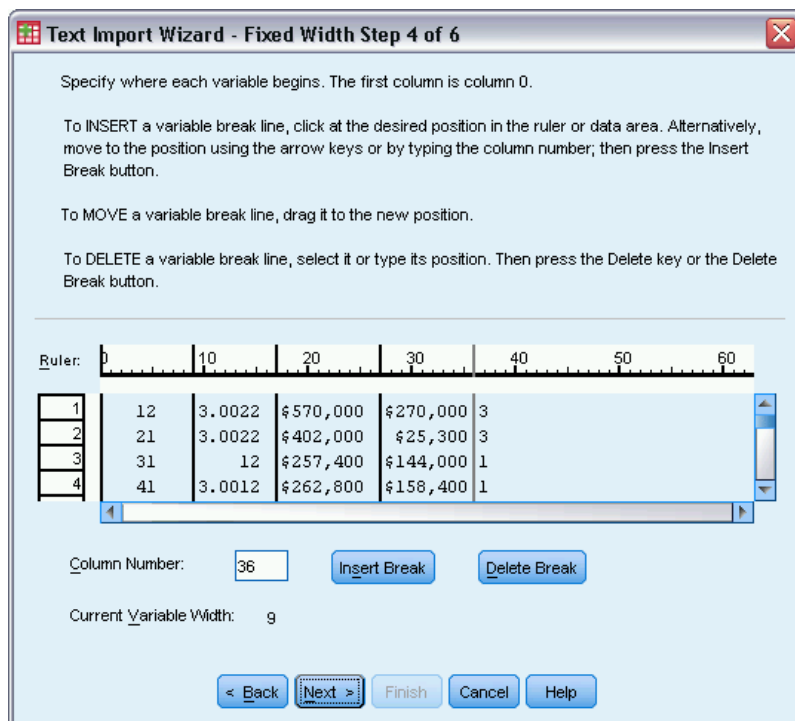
Text Import Wizard - Fixed Width Step 4 of 6

Specify where each variable begins. The first column is column 0.

To INSERT a variable break line, click at the desired position in the ruler or data area. Alternatively, move to the position using the arrow keys or by typing the column number; then press the Insert Break button.

To MOVE a variable break line, drag it to the new position.

To DELETE a variable break line, select it or type its position. Then press the Delete key or the Delete Break button.

Ruler: 0 10 20 30 40 50 60

| | | | | | |
|---|---|---|---|---|---|
| 1 | 12 | 3.0022 | \$570,000 | \$270,000 | 3 |
| 2 | 21 | 3.0022 | \$402,000 | \$25,300 | 3 |
| 3 | 31 | 12 | \$257,400 | \$144,000 | 1 |
| 4 | 41 | 3.0012 | \$262,800 | \$158,400 | 1 |

Column Number: 36

Insert Break

Delete Break

Current Variable Width: 9

< Back Next > Finish Cancel Help